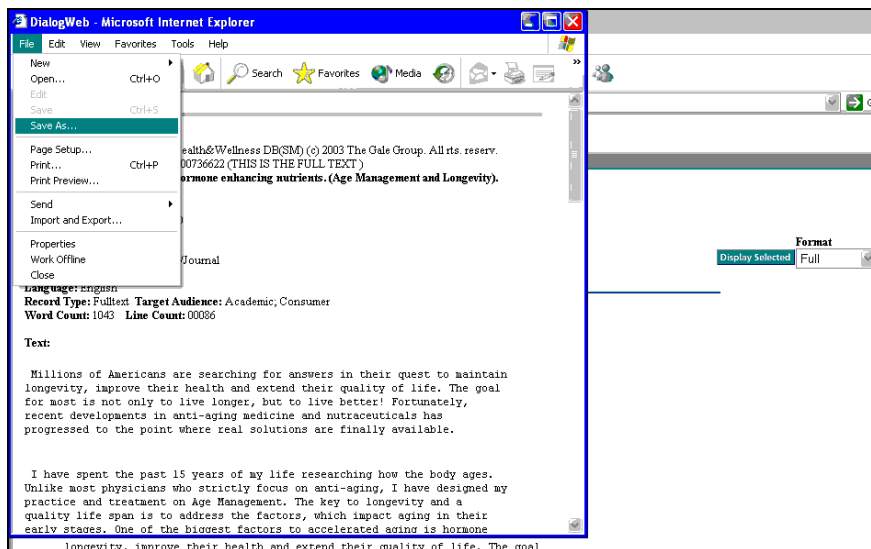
DialogWeb - Microsoft Internet Explorer

File Edit View Favorites Tools Help

New
Open... Ctrl+O
Edit
Save Ctrl+S
Save As...
Page Setup...
Print... Ctrl+P
Print Preview...
Send
Import and Export...
Properties
Work Offline
Close

Search Favorites Media

ealth&Wellness DB(SM) (c) 2003 The Gale Group. All rts. reserv.
00736622 (THIS IS THE FULL TEXT )
ormone enhancing nutrients. (Age Management and Longevity).

Journal

Language: English
Record Type: Fulltext Target Audience: Academic; Consumer
Word Count: 1043 Line Count: 00086

Text:

Millions of Americans are searching for answers in their quest to maintain longevity, improve their health and extend their quality of life. The goal for most is not only to live longer, but to live better! Fortunately, recent developments in anti-aging medicine and nutraceuticals has progressed to the point where real solutions are finally available.

I have spent the past 15 years of my life researching how the body ages. Unlike most physicians who strictly focus on anti-aging, I have designed my practice and treatment on Age Management. The key to longevity and a quality life span is to address the factors, which impact aging in their early stages. One of the biggest factors to accelerated aging is hormone

longevity, improve their health and extend their quality of life. The goal

Format
Display Selected Full